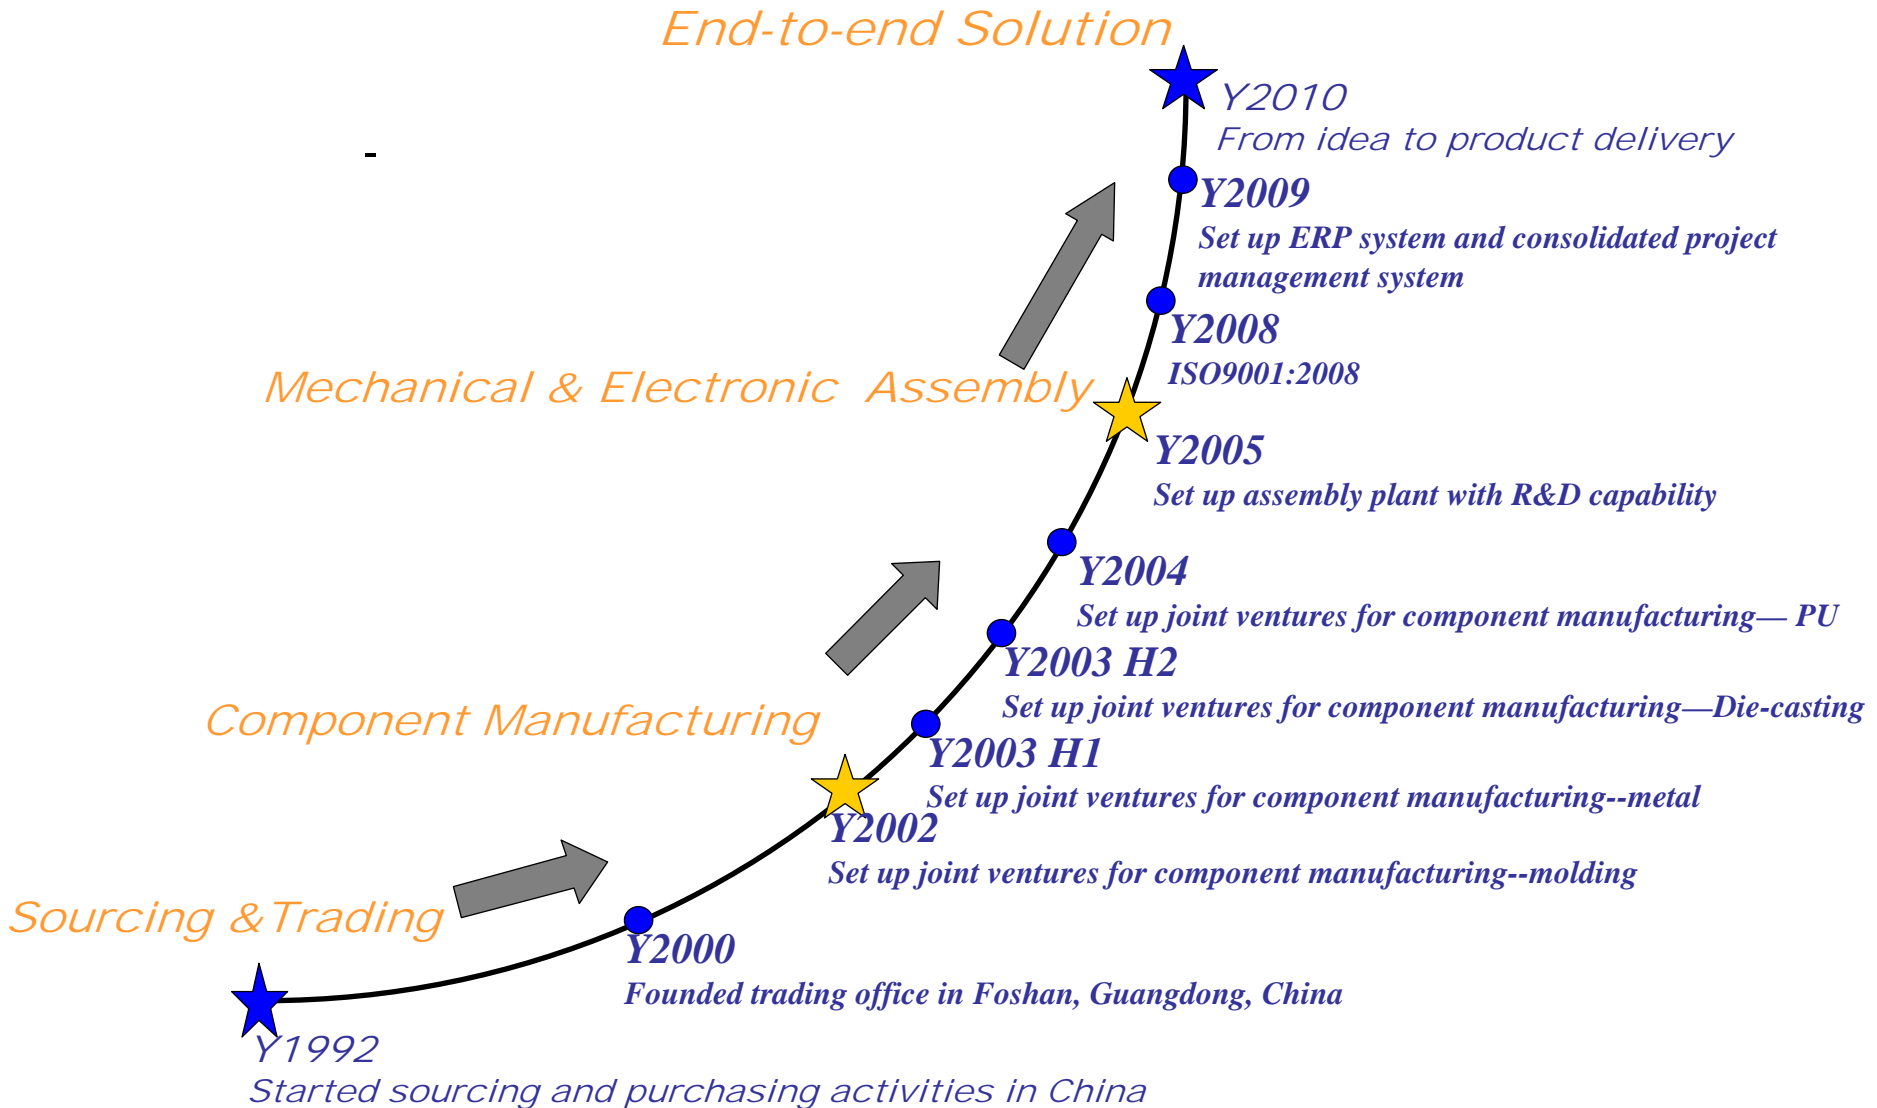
End-to-end Solution

Y2010
From idea to product delivery

Y2009
Set up ERP system and consolidated project management system

Y2008
ISO9001:2008

Mechanical & Electronic Assembly

Y2005
Set up assembly plant with R&D capability

Y2004
Set up joint ventures for component manufacturing— PU

Y2003 H2
Set up joint ventures for component manufacturing—Die-casting

Component Manufacturing

Y2003 H1
Set up joint ventures for component manufacturing--metal

Y2002
Set up joint ventures for component manufacturing--molding

Sourcing & Trading

Y2000
Founded trading office in Foshan, Guangdong, China

Y1992
Started sourcing and purchasing activities in China